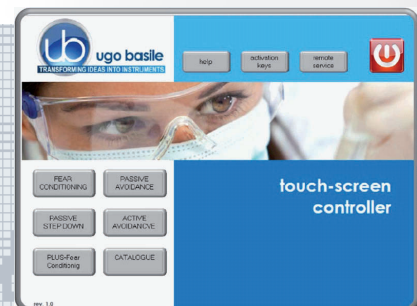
ub ugo basile
TRANSFORMING IDEAS INTO INSTRUMENTS

help

activation keys

remote service

FEAR CONDITIONING

PASSIVE AVOIDANCE

PASSIVE STEP DOWN

ACTIVE AVOIDANCE

PLUS-Fear Conditioning

CATALOGUE

touch-screen controller

rev. 1.0